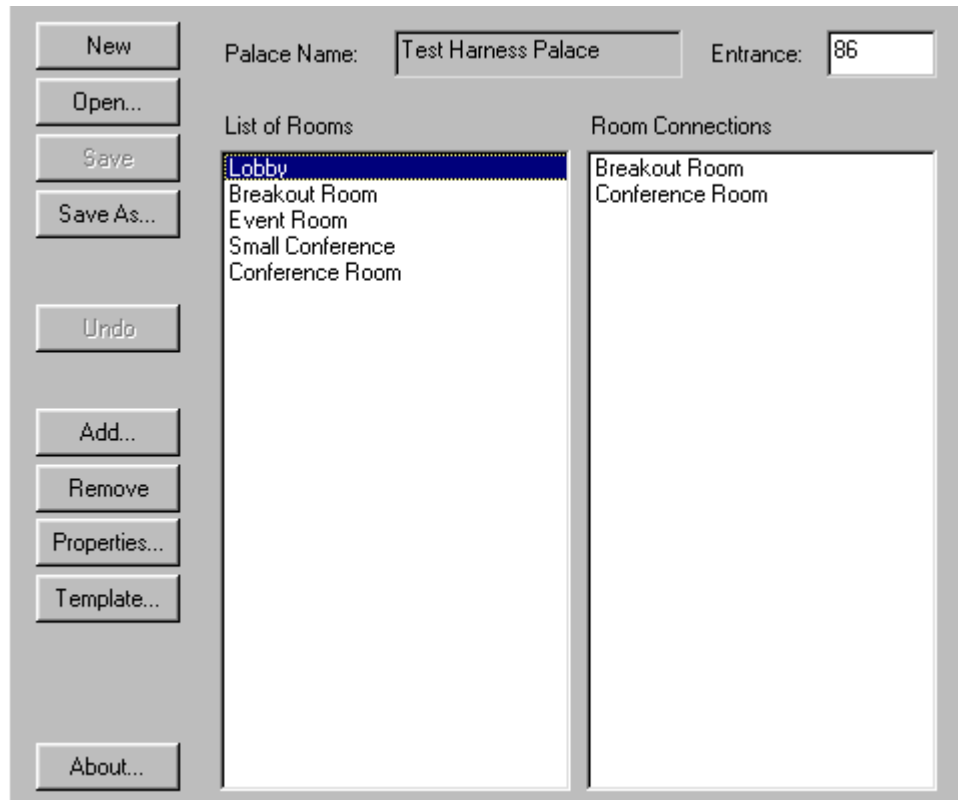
New
Open...
Save
Save As...
Undo
Add...
Remove
Properties...
Template...
About...

Palace Name: Test Harness Palace
Entrance: 86

List of Rooms
Lobby
Breakout Room
Event Room
Small Conference
Conference Room

Room Connections
Breakout Room
Conference Room